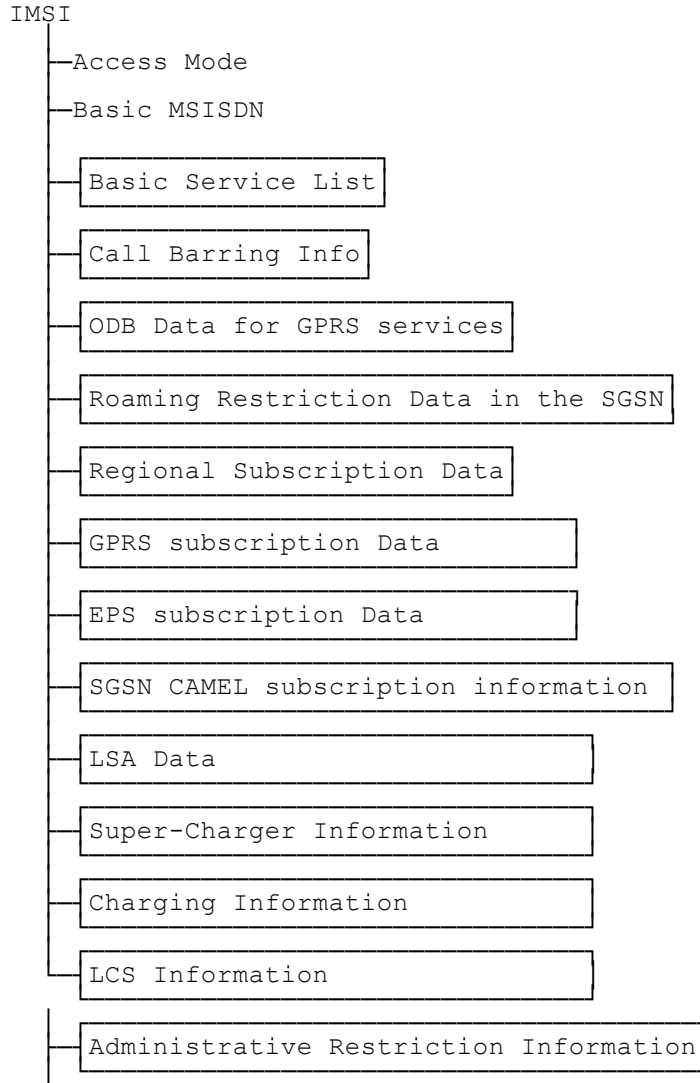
IMSI

Access Mode

Basic MSISDN

Basic Service List

Call Barring Info

ODB Data for GPRS services

Roaming Restriction Data in the SGSN

Regional Subscription Data

GPRS subscription Data

EPS subscription Data

SGSN CAMEL subscription information

LSA Data

Super-Charger Information

Charging Information

LCS Information

Administrative Restriction Information